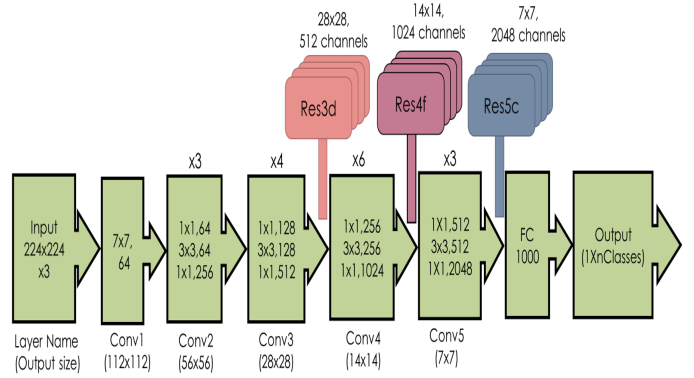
28x28,
512 channels

14x14,
1024 channels

7x7,
2048 channels

Res3d

Res4f

Res5c

x3

x4

x6

x3

Input
224x224
x3

7x7,
64

1x1,64
3x3,64
1x1,256

1x1,128
3x3,128
1x1,512

1x1,256
3x3,256
1x1,1024

1X1,512
3x3,512
1X1,2048

FC
1000

Output
(1XnClasses)

Layer Name
(Output size)

Conv1
(112x112)

Conv2
(56x56)

Conv3
(28x28)

Conv4
(14x14)

Conv5
(7x7)